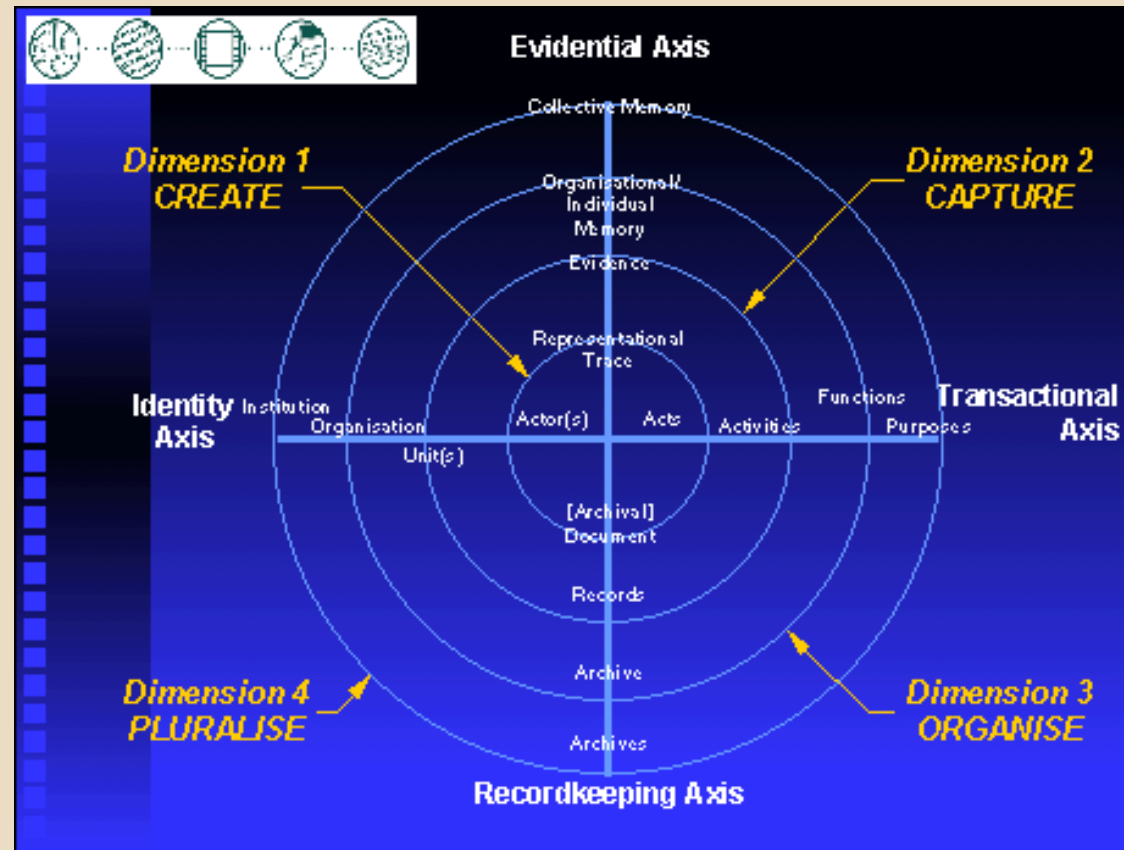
Evidential Axis

Collective Memory

Dimension 1
CREATE

Dimension 2
CAPTURE

Organisational/
Individual
Memory

Evidence

Representational
Trace

Identity
Axis

Institution

Organisation

Unit(s)

Actor(s)

Acts

Activities

Functions

Purposes

Transactional
Axis

[Archival]
Document

Records

Archive

Archives

Dimension 4
PLURALISE

Dimension 3
ORGANISE

Recordkeeping Axis